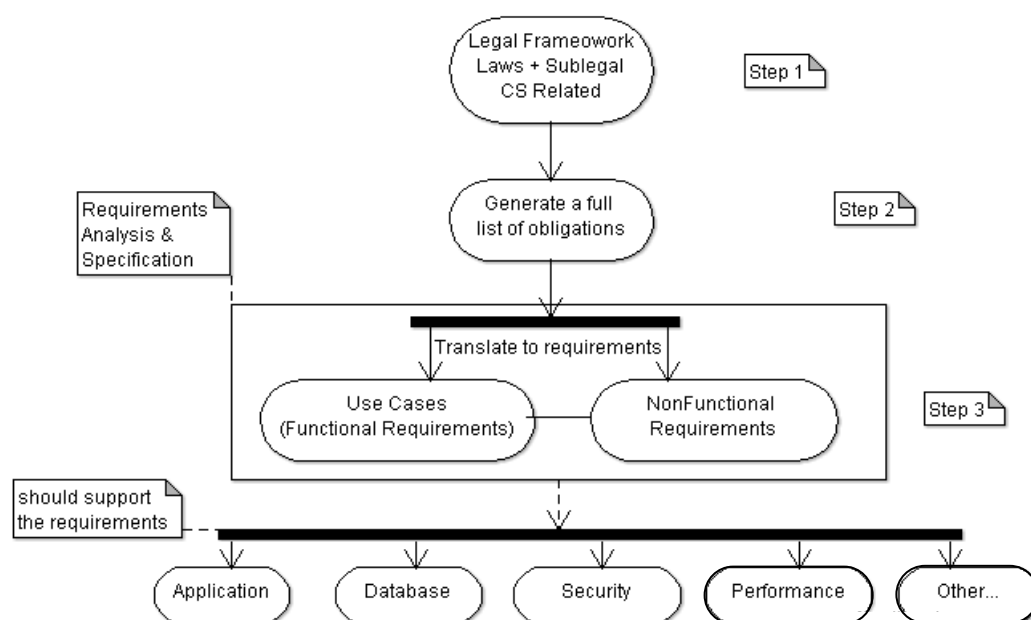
Legal Frameowork Laws + Sublegal CS Related

Step 1

Generate a full list of obligations

Step 2

Requirements Analysis & Specification

Translate to requirements

Use Cases (Functional Requirements)

NonFunctional Requirements

Step 3

should support the requirements

Application

Database

Security

Performance

Other...